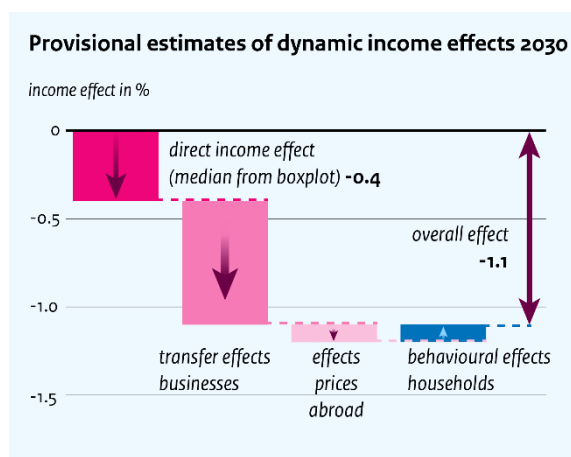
Provisional estimates of dynamic income effects 2030

income effect in %

0

-0.5

-1.0

-1.5

direct income effect (median from boxplot) **-0.4**

overall effect **-1.1**

transfer effects businesses

effects prices abroad

behavioural effects households